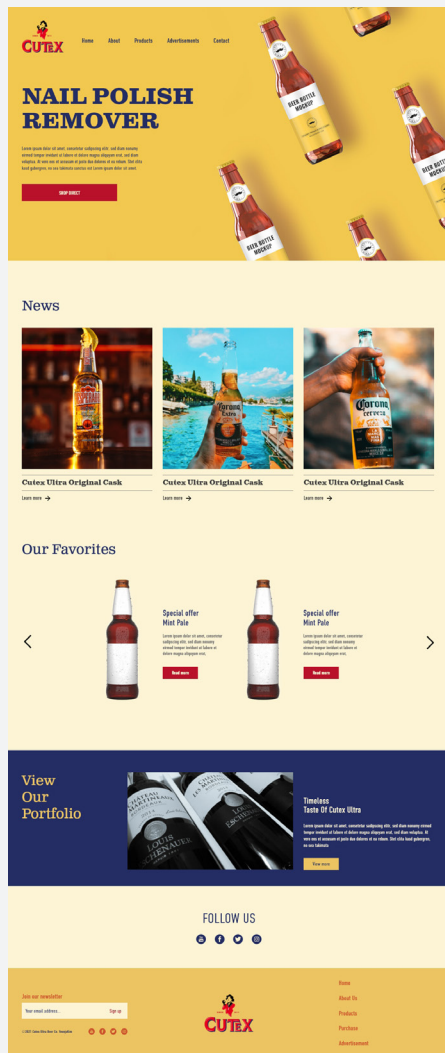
CUTEX

Home About Products Advertisements Contact

NAIL POLISH REMOVER

Lorem ipsum dolor sit amet, consetetur sadipscing elitr, sed diam nonumy eirmod tempor invidunt ut labore et dolore magna aliquyam erat, sed diam voluptua. At vero eos et accusam et justo duo dolores et ea rebum. Stet clita kasd gubergren, no sea takimata sanctus est Lorem ipsum dolor sit amet.

SHOP DIRECT

BEER BOTTLE MOCKUP

BEER BOTTLE MOCKUP

BEER BOTTLE MOCKUP

News

Cutex Ultra Original Cask
Learn more

Cutex Ultra Original Cask
Learn more

Cutex Ultra Original Cask
Learn more

Our Favorites

Special offer
Mint Pale

Lorem ipsum dolor sit amet, consetetur sadipscing elitr, sed diam nonumy eirmod tempor invidunt ut labore et dolore magna aliquyam erat.

Read more

Special offer
Mint Pale

Lorem ipsum dolor sit amet, consetetur sadipscing elitr, sed diam nonumy eirmod tempor invidunt ut labore et dolore magna aliquyam erat.

Read more

View Our Portfolio

Timeless
Taste Of Cutex Ultra

Lorem ipsum dolor sit amet, consetetur sadipscing elitr, sed diam nonumy eirmod tempor invidunt ut labore et dolore magna aliquyam erat, sed diam voluptua. At vero eos et accusam et justo duo dolores et ea rebum. Stet clita kasd gubergren, no sea takimata

View more

FOLLOW US

Join our newsletter
Your email address...
Sign up

© 2021 Cutex Ultra Beer Co. Template

CUTEX

Home
About Us
Products
Purchase
Advertisement